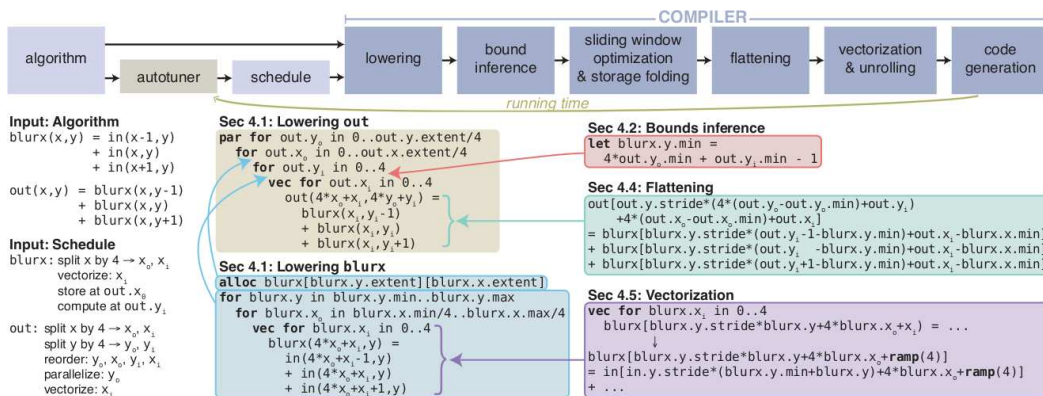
COMPILER

algorithm

autotuner

schedule

lowering

bound inference

sliding window optimization & storage folding

flattening

vectorization & unrolling

code generation

running time

Input: Algorithm
blurx(x,y) = in(x-1,y)
+ in(x,y)
+ in(x+1,y)

out(x,y) = blurx(x,y-1)
+ blurx(x,y)
+ blurx(x,y+1)

Input: Schedule
blurx: split x by 4 → $x_o$, $x_i$
vectorize: $x_i$
store at out.$x_o$
compute at out.$y_i$

out: split x by 4 → $x_o$, $x_i$
split y by 4 → $y_o$, $y_i$
reorder: $y_o$, $x_o$, $y_i$, $x_i$
parallelize: $y_o$
vectorize: $x_i$

Sec 4.1: Lowering out
par for out.$y_o$ in 0..out.y.extent/4
for out.$x_o$ in 0..out.x.extent/4
for out.$y_i$ in 0..4
vec for out.$x_i$ in 0..4
out(4*$x_o$+$x_i$,4*$y_o$+$y_i$) =
blurx($x_i$,$y_i$-1)
+ blurx($x_i$,$y_i$)
+ blurx($x_i$,$y_i$+1)

Sec 4.1: Lowering blurx
alloc blurx[blurx.y.extent][blurx.x.extent]
for blurx.y in blurx.y.min..blurx.y.max
for blurx.$x_o$ in blurx.x.min/4..blurx.x.max/4
vec for blurx.$x_i$ in 0..4
blurx(4*$x_o$+$x_i$,y) =
in(4*$x_o$+$x_i$-1,y)
+ in(4*$x_o$+$x_i$,y)
+ in(4*$x_o$+$x_i$+1,y)

Sec 4.2: Bounds inference
let blurx.y.min =
4*out.$y_o$.min + out.$y_i$.min - 1

Sec 4.4: Flattening
out[out.y.stride*(4*(out.$y_o$-out.$y_o$.min)+out.$y_i$)
+4*(out.$x_o$-out.$x_o$.min)+out.$x_i$]
= blurx[blurx.y.stride*(out.$y_i$-1-blurx.y.min)+out.$x_i$-blurx.x.min]
+ blurx[blurx.y.stride*(out.$y_i$ -blurx.y.min)+out.$x_i$-blurx.x.min]
+ blurx[blurx.y.stride*(out.$y_i$+1-blurx.y.min)+out.$x_i$-blurx.x.min]

Sec 4.5: Vectorization
vec for blurx.$x_i$ in 0..4
blurx[blurx.y.stride*blurx.y+4*blurx.$x_o$+$x_i$] = ...
↓
blurx[blurx.y.stride*blurx.y+4*blurx.$x_o$+ramp(4)]
= in[in.y.stride*(blurx.y.min+blurx.y)+4*blurx.$x_o$+ramp(4)]
+ ...